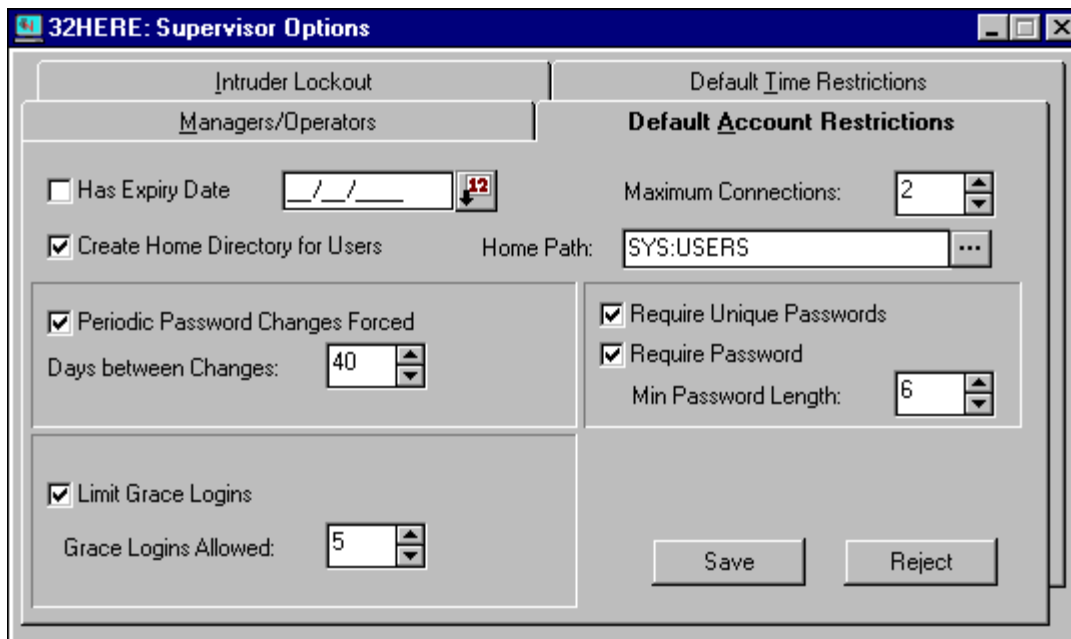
32HERE: Supervisor Options

Intruder Lockout

Default Time Restrictions

Managers/Operators

Default Account Restrictions

Has Expiry Date __/__/____ 12

Maximum Connections: 2

Create Home Directory for Users

Home Path: SYS:USERS ...

Periodic Password Changes Forced

Days between Changes: 40

Require Unique Passwords

Require Password

Min Password Length: 6

Limit Grace Logins

Grace Logins Allowed: 5

Save

Reject